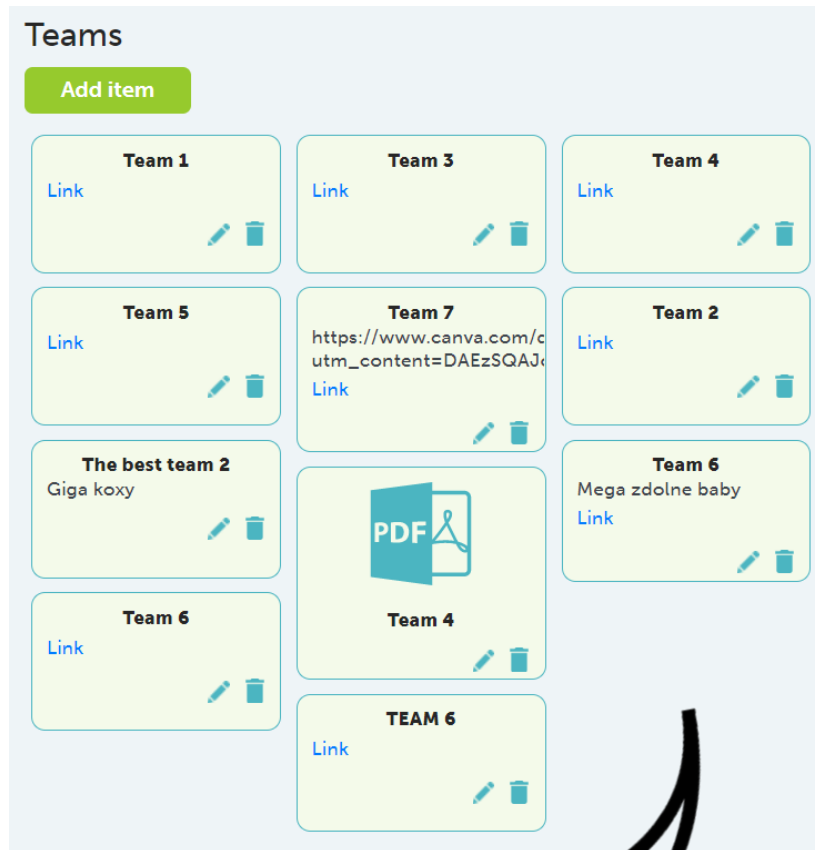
Teams

Add item

Team 1
Link

Team 5
Link

The best team 2
Giga koxy

Team 6
Link

Team 3
Link

Team 7
https://www.canva.com/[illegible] utm_content=DAEzSQAJ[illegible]
Link

PDF
Team 4

TEAM 6
Link

Team 4
Link

Team 2
Link

Team 6
Mega zdolne baby
Link